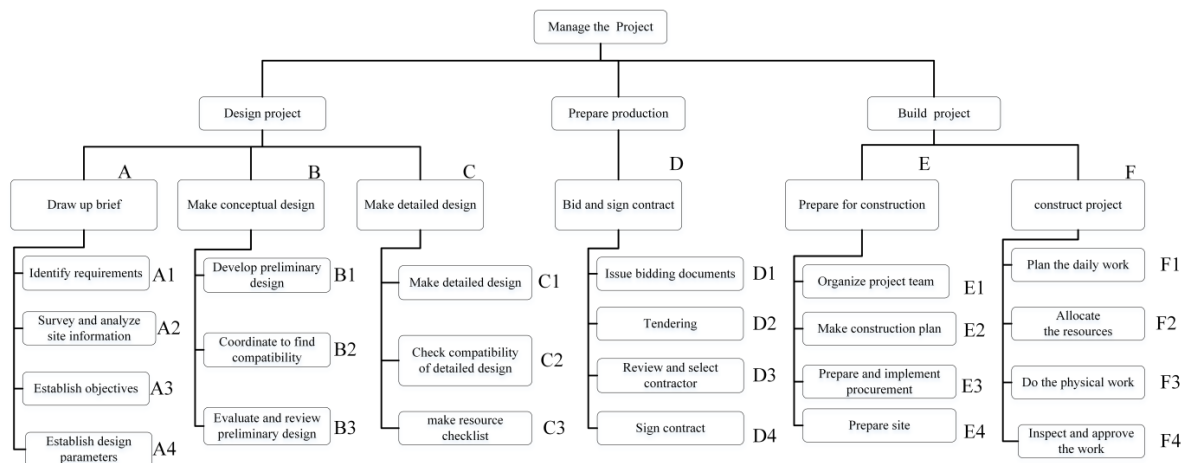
Manage the Project

Design project

Prepare production

Build project

A
Draw up brief
Identify requirements A1
Survey and analyze site information A2
Establish objectives A3
Establish design parameters A4

B
Make conceptual design
Develop preliminary design B1
Coordinate to find compatibility B2
Evaluate and review preliminary design B3

C
Make detailed design
Make detailed design C1
Check compatibility of detailed design C2
make resource checklist C3

D
Bid and sign contract
Issue bidding documents D1
Tendering D2
Review and select contractor D3
Sign contract D4

E
Prepare for construction
Organize project team E1
Make construction plan E2
Prepare and implement procurement E3
Prepare site E4

F
construct project
Plan the daily work F1
Allocate the resources F2
Do the physical work F3
Inspect and approve the work F4